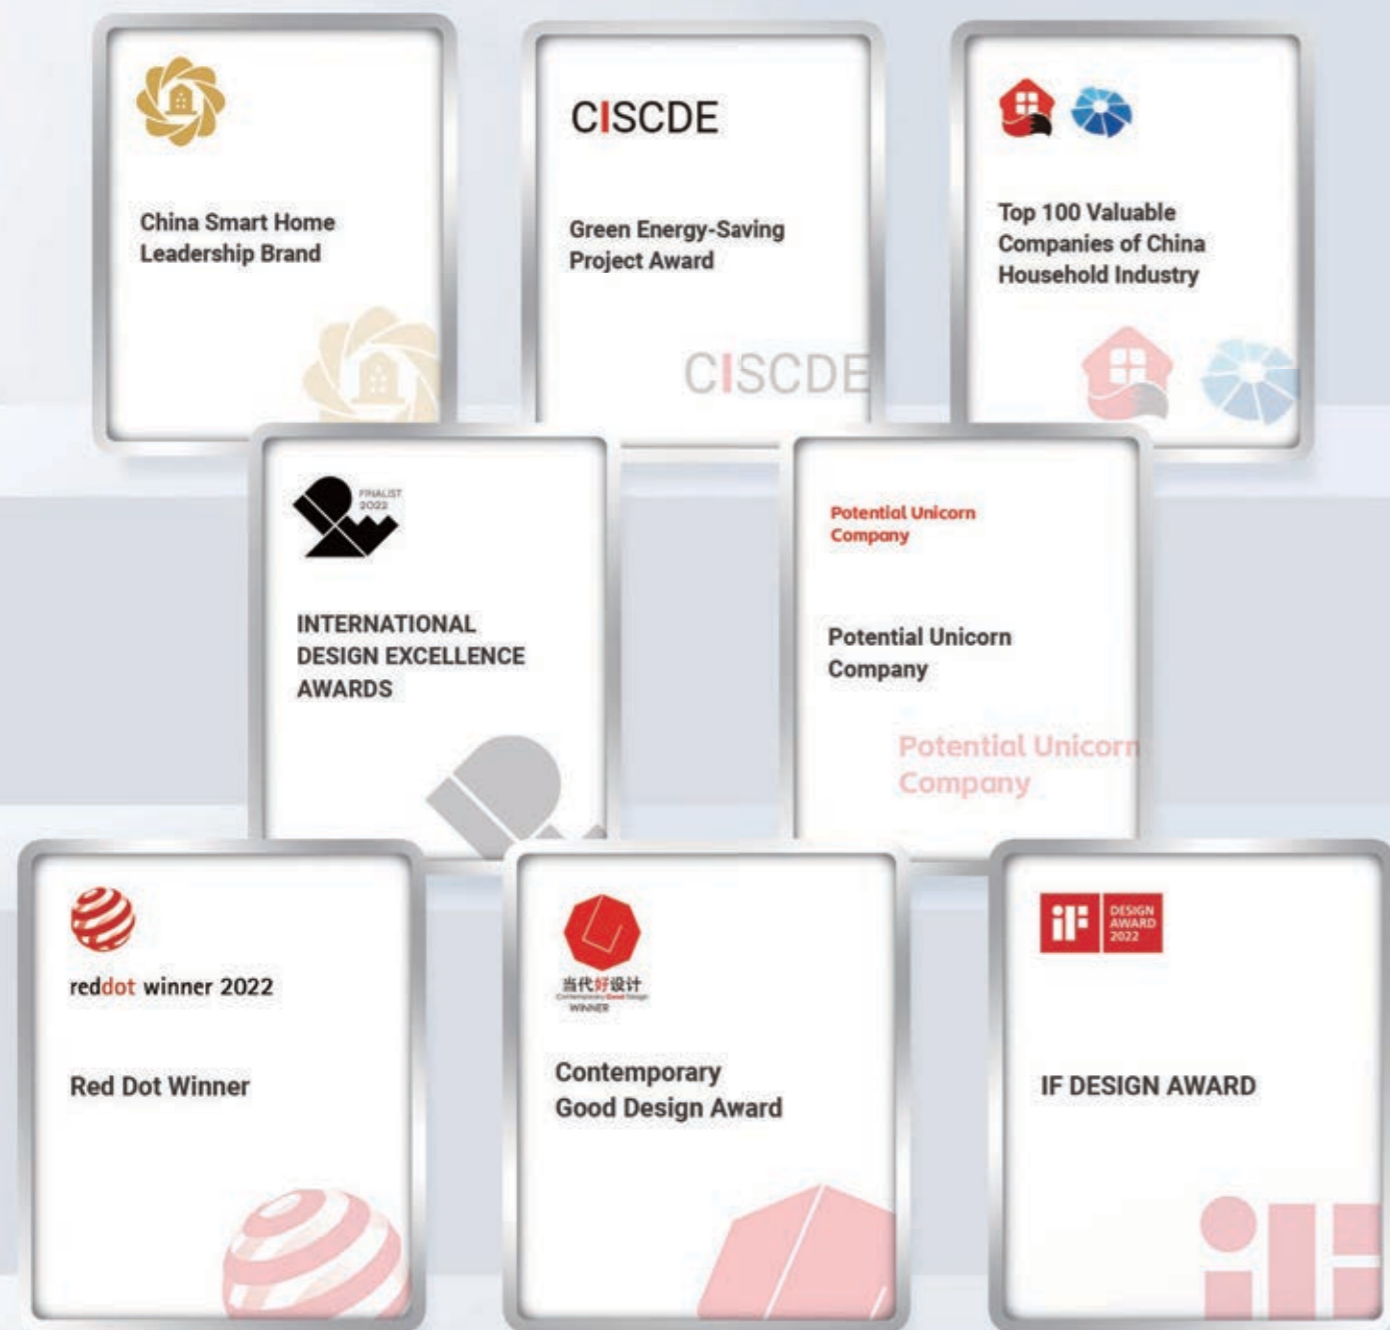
China Smart Home Leadership Brand

CISCDE

Green Energy-Saving Project Award

CISCDE

Top 100 Valuable Companies of China Household Industry

FINALIST 2022

INTERNATIONAL DESIGN EXCELLENCE AWARDS

Potential Unicorn Company

Potential Unicorn Company

Potential Unicorn Company

reddot winner 2022

Red Dot Winner

当代好设计
Contemporary Good Design
WINNER

Contemporary Good Design Award

iF DESIGN AWARD 2022

IF DESIGN AWARD